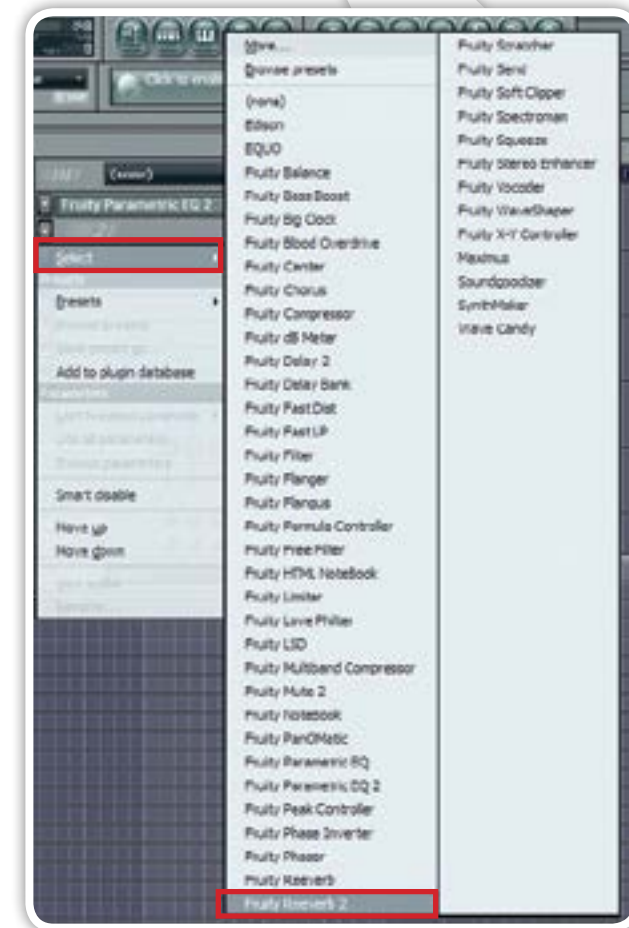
(none)
Fruity Parametric EQ 2
Select
Presets
Add to plugin database
Smart disable
Move up
Move down

More...
Browse presets
(none)
Edison
EQUO
Fruity Balance
Fruity Bass Boost
Fruity Big Clock
Fruity Blood Overdrive
Fruity Center
Fruity Chorus
Fruity Compressor
Fruity dB Meter
Fruity Delay 2
Fruity Delay Bank
Fruity Fast Dist
Fruity Fast LP
Fruity Filter
Fruity Flanger
Fruity Flangus
Fruity Formula Controller
Fruity Free Filter
Fruity HTML NoteBook
Fruity Limiter
Fruity Love Philter
Fruity LSD
Fruity Multiband Compressor
Fruity Mute 2
Fruity Notebook
Fruity PanOMatic
Fruity Parametric EQ
Fruity Parametric EQ 2
Fruity Peak Controller
Fruity Phase Inverter
Fruity Phaser
Fruity Reeverb
Fruity Reeverb 2

Fruity Scratcher
Fruity Send
Fruity Soft Clipper
Fruity Spectroman
Fruity Squeeze
Fruity Stereo Enhancer
Fruity Vocoder
Fruity WaveShaper
Fruity X-Y Controller
Maximus
Soundgoodizer
SynthMaker
Wave Candy